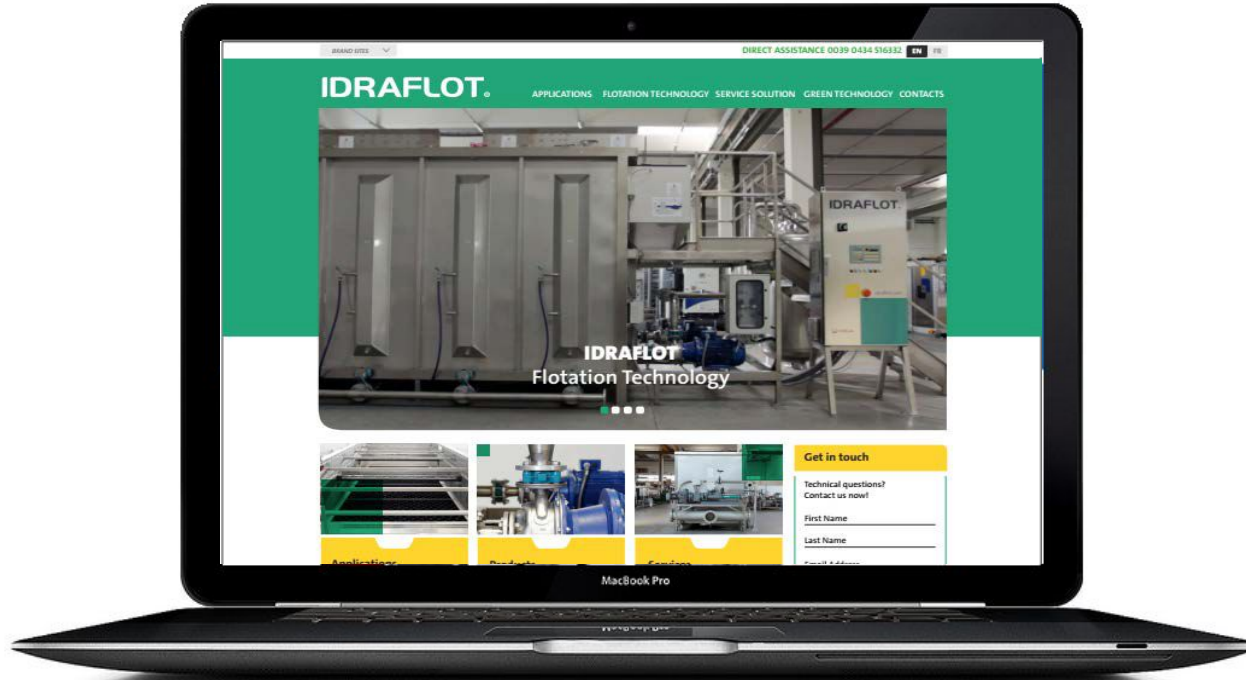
BRAND SITES

DIRECT ASSISTANCE 0039 0434 516332 EN FR

IDRAFLOT.

APPLICATIONS FLOTATION TECHNOLOGY SERVICE SOLUTION GREEN TECHNOLOGY CONTACTS

IDRAFLOT.

IDRAFLOT
Flotation Technology

Get in touch

Technical questions?
Contact us now!

First Name

Last Name

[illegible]

Applications

Products

Services

MacBook Pro